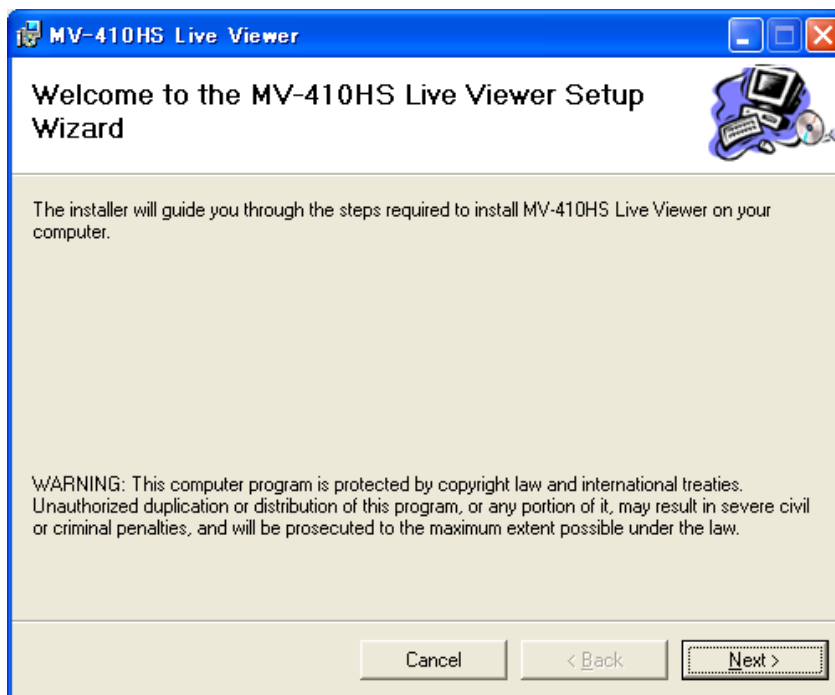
MV-410HS Live Viewer

Welcome to the MV-410HS Live Viewer Setup Wizard

The installer will guide you through the steps required to install MV-410HS Live Viewer on your computer.

WARNING: This computer program is protected by copyright law and international treaties. Unauthorized duplication or distribution of this program, or any portion of it, may result in severe civil or criminal penalties, and will be prosecuted to the maximum extent possible under the law.

Cancel

< Back

Next >